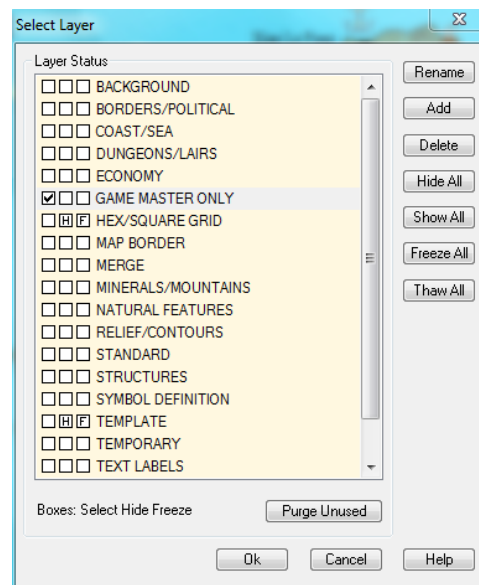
Select Layer

Layer Status

BACKGROUND
BORDERS/POLITICAL
COAST/SEA
DUNGEONS/LAIRS
ECONOMY
GAME MASTER ONLY
H F HEX/SQUARE GRID
MAP BORDER
MERGE
MINERALS/MOUNTAINS
NATURAL FEATURES
RELIEF/CONTOURS
STANDARD
STRUCTURES
SYMBOL DEFINITION
H F TEMPLATE
TEMPORARY
TEXT LABELS

Boxes: Select Hide Freeze

Purge Unused

Rename
Add
Delete
Hide All
Show All
Freeze All
Thaw All

Ok
Cancel
Help